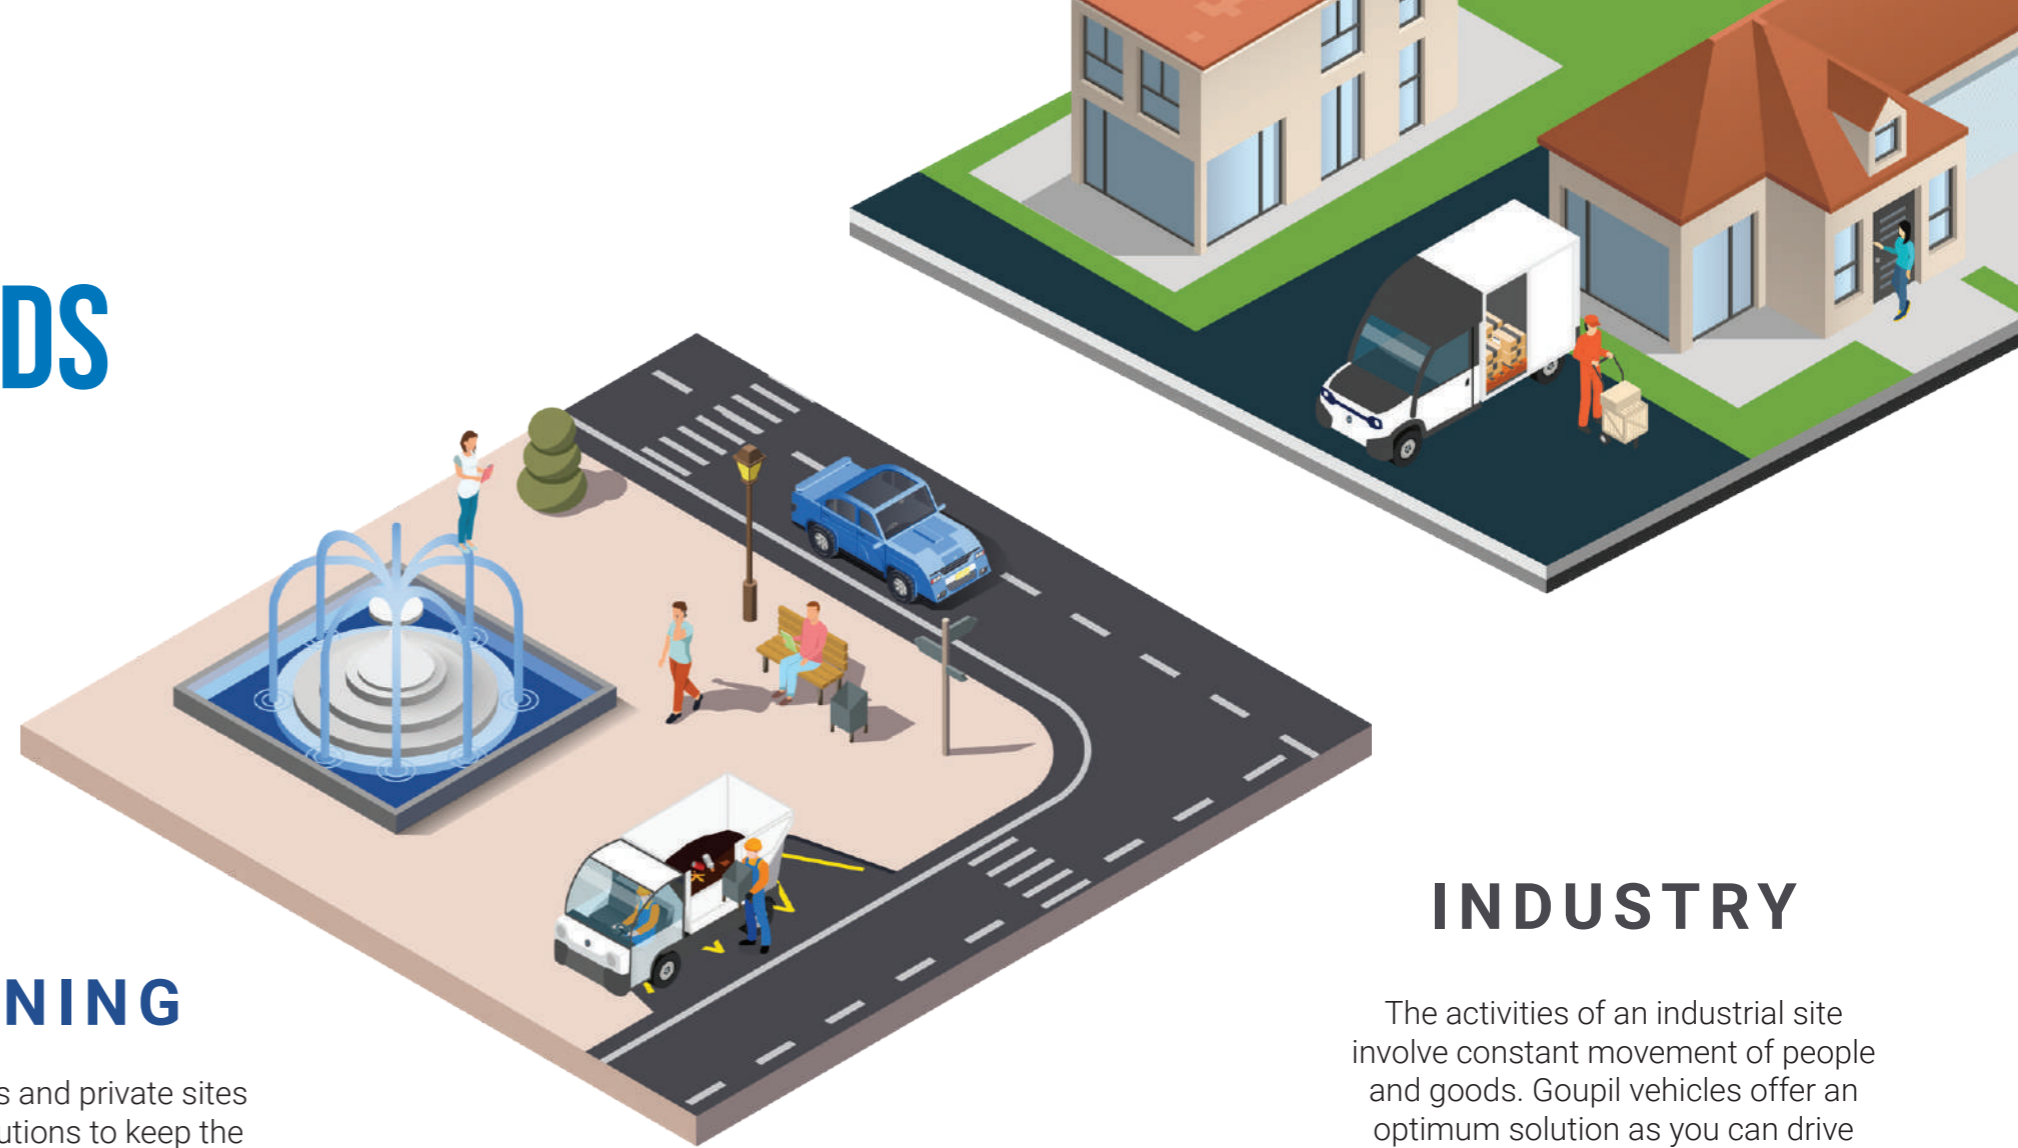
DS

NING

s and private sites
utions to keep the

INDUSTRY

The activities of an industrial site involve constant movement of people and goods. Goupil vehicles offer an optimum solution as you can drive